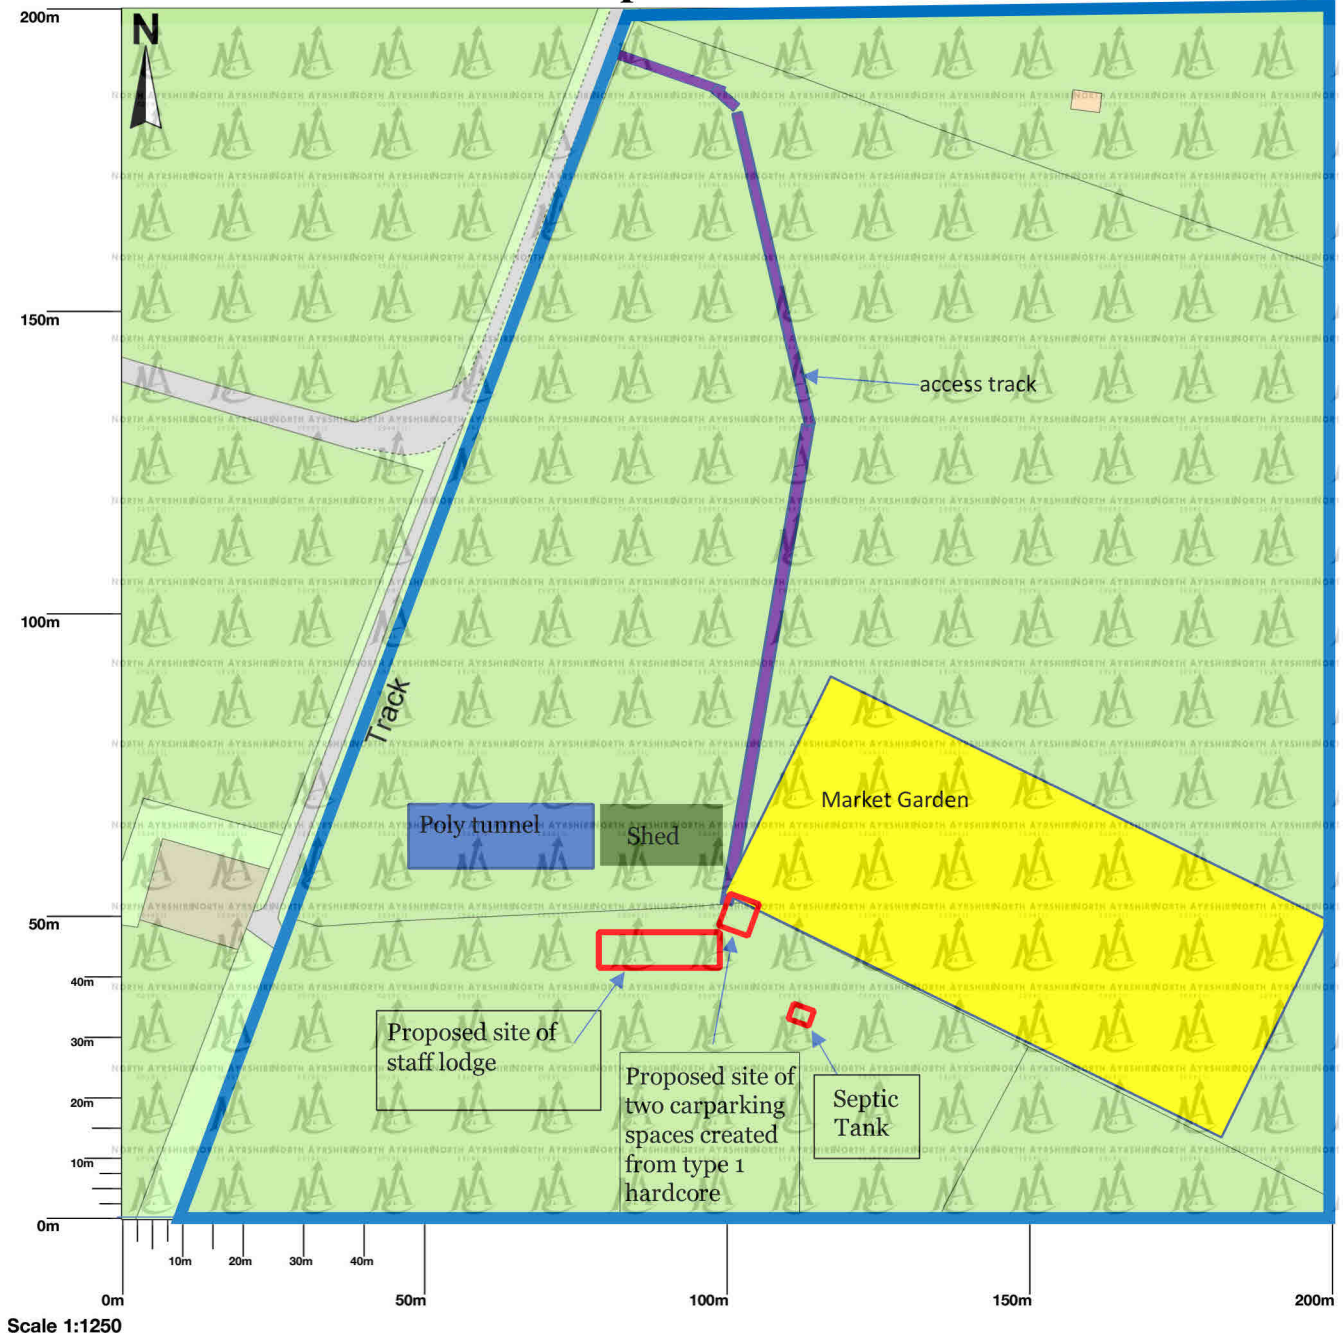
200m
N
150m
access track
100m
Track
Market Garden
Poly tunnel
Shed
50m
40m
30m
20m
10m
0m
Proposed site of staff lodge
Proposed site of two carparking spaces created from type 1 hardcore
Septic Tank
10m
20m
30m
40m
0m
50m
100m
150m
200m
Scale 1:1250